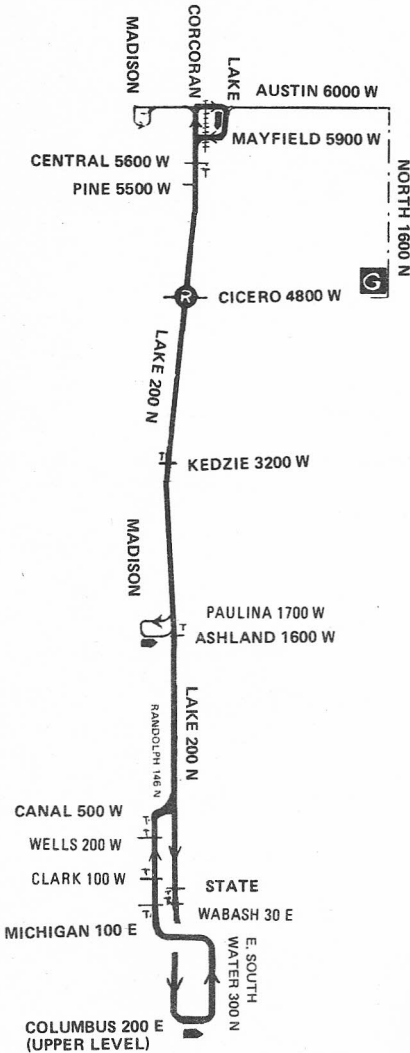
MADISON
CORCORAN
LAKE
AUSTIN 6000 W
MAYFIELD 5900 W
CENTRAL 5600 W
PINE 5500 W
NORTH 1600 N
G
R
CICERO 4800 W
LAKE 200 N
KEDZIE 3200 W
MADISON
PAULINA 1700 W
ASHLAND 1600 W
LAKE 200 N
RANDOLPH 146 N
CANAL 500 W
WELLS 200 W
CLARK 100 W
STATE
WABASH 30 E
MICHIGAN 100 E
E. SOUTH WATER 300 N
COLUMBUS 200 E
(UPPER LEVEL)